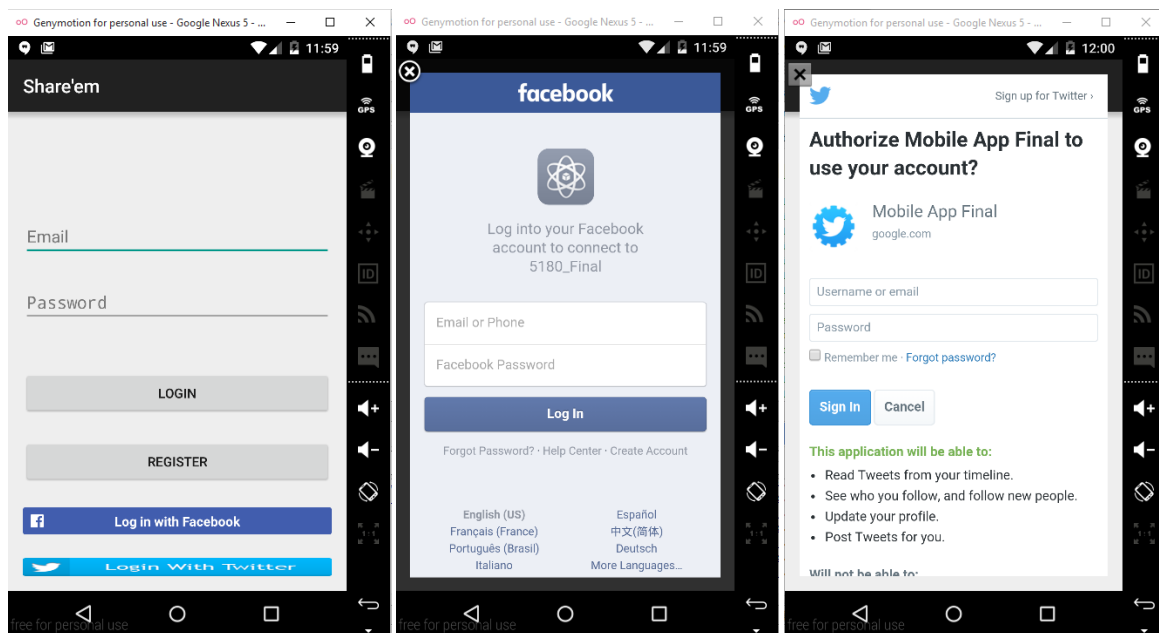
Genymotion for personal use - Google Nexus 5 - ...

11:59

Share'em

Email

Password

LOGIN

REGISTER

Log in with Facebook

Login With Twitter

GPS

ID

1:1

free for personal use

Genymotion for personal use - Google Nexus 5 - ...

11:59

facebook

Log into your Facebook account to connect to 5180_Final

Email or Phone

Facebook Password

Log In

Forgot Password? · Help Center · Create Account

English (US)

Español

Français (France)

中文(简体)

Português (Brasil)

Deutsch

Italiano

More Languages...

GPS

ID

1:1

free for personal use

Genymotion for personal use - Google Nexus 5 - ...

12:00

Sign up for Twitter ›

Authorize Mobile App Final to use your account?

Mobile App Final

google.com

Username or email

Password

Remember me · Forgot password?

Sign In

Cancel

This application will be able to:

• Read Tweets from your timeline.
• See who you follow, and follow new people.
• Update your profile.
• Post Tweets for you.

Will not be able to:

GPS

ID

1:1

free for personal use